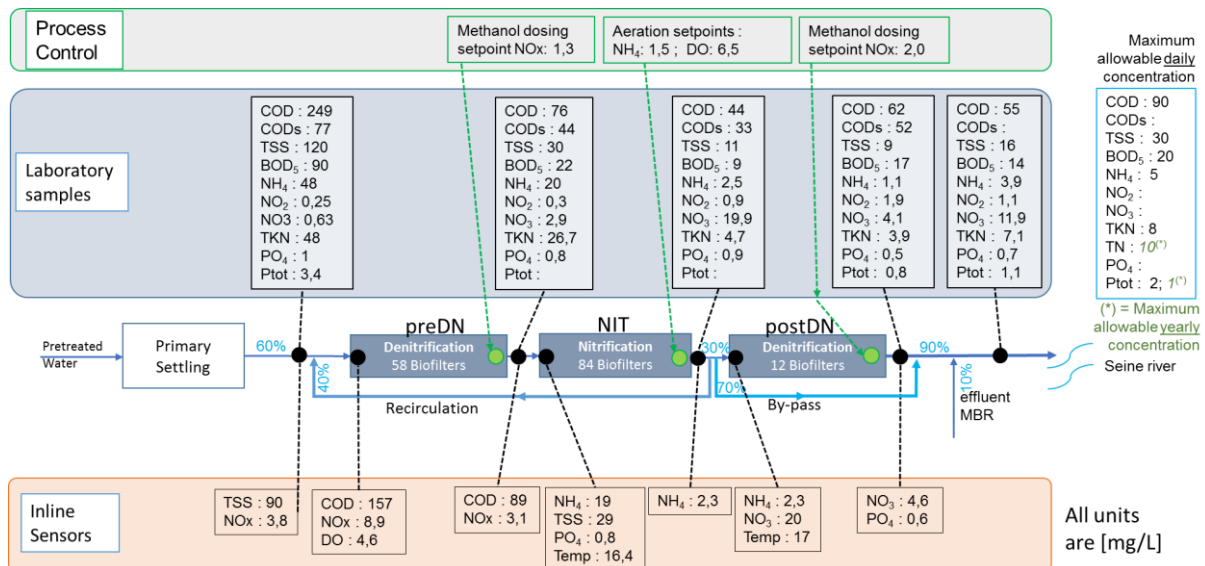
Process Control

Methanol dosing setpoint NOx: 1,3

Aeration setpoints : $NH_4$: 1,5 ; DO: 6,5

Methanol dosing setpoint NOx: 2,0

Maximum allowable daily concentration

Laboratory samples

COD : 249
CODs : 77
TSS : 120
$BOD_5$ : 90
$NH_4$ : 48
$NO_2$ : 0,25
NO3 : 0,63
TKN : 48
$PO_4$ : 1
Ptot : 3,4

COD : 76
CODs : 44
TSS : 30
$BOD_5$ : 22
$NH_4$ : 20
$NO_2$ : 0,3
$NO_3$ : 2,9
TKN : 26,7
$PO_4$ : 0,8
Ptot :

COD : 44
CODs : 33
TSS : 11
$BOD_5$ : 9
$NH_4$ : 2,5
$NO_2$ : 0,9
$NO_3$ : 19,9
TKN : 4,7
$PO_4$ : 0,9
Ptot :

COD : 62
CODs : 52
TSS : 9
$BOD_5$ : 17
$NH_4$ : 1,1
$NO_2$ : 1,9
$NO_3$ : 4,1
TKN : 3,9
$PO_4$ : 0,5
Ptot : 0,8

COD : 55
CODs :
TSS : 16
$BOD_5$ : 14
$NH_4$ : 3,9
$NO_2$ : 1,1
$NO_3$ : 11,9
TKN : 7,1
$PO_4$ : 0,7
Ptot : 1,1

COD : 90
CODs :
TSS : 30
$BOD_5$ : 20
$NH_4$ : 5
$NO_2$ :
$NO_3$ :
TKN : 8
TN : $10^{(*)}$
$PO_4$ :
Ptot : 2; $1^{(*)}$

(*) = Maximum allowable yearly concentration

Pretreated Water

Primary Settling

60%

40%

preDN
Denitrification
58 Biofilters

NIT
Nitrification
84 Biofilters

30%

70%

postDN
Denitrification
12 Biofilters

90%

10%

Recirculation

By-pass

effluent MBR

Seine river

Inline Sensors

TSS : 90
NOx : 3,8

COD : 157
NOx : 8,9
DO : 4,6

COD : 89
NOx : 3,1

$NH_4$ : 19
TSS : 29
$PO_4$ : 0,8
Temp : 16,4

$NH_4$ : 2,3

$NH_4$ : 2,3
$NO_3$ : 20
Temp : 17

$NO_3$ : 4,6
$PO_4$ : 0,6

All units are [mg/L]